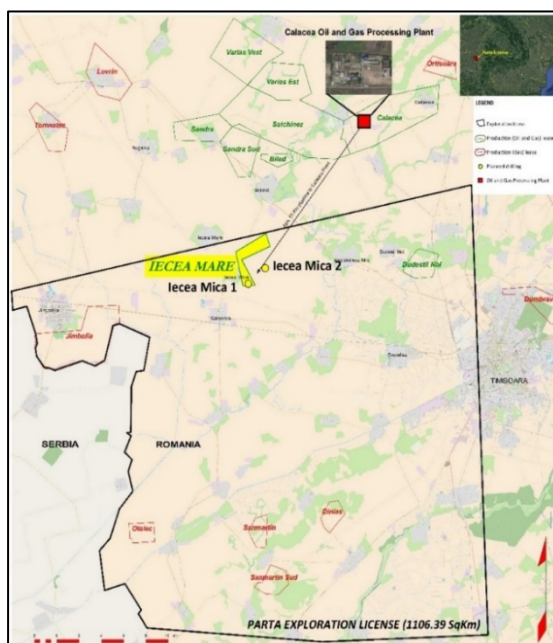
Calacea Oil and Gas Processing Plant

Varias Vest

Varias Est

Lovrin

Ortisoara

Tomnatic

Sandra

Satchinez

Calacea

Sandra Sud

Biled

LEGEND

Exploration license

Production (Oil and Gas) lease

Production (Gas) lease

Planned drilling

Oil and Gas Processing Plant

IECEA MARE

Iecea Mica 2

Iecea Mica 1

Dudestii Noi

Jimbolia

TIMISOARA

SERBIA

ROMANIA

Otelec

Sanmartin

Deska

Sanmartin Sud

PARTA EXPLORATION LICENSE (1106.39 SqKm)